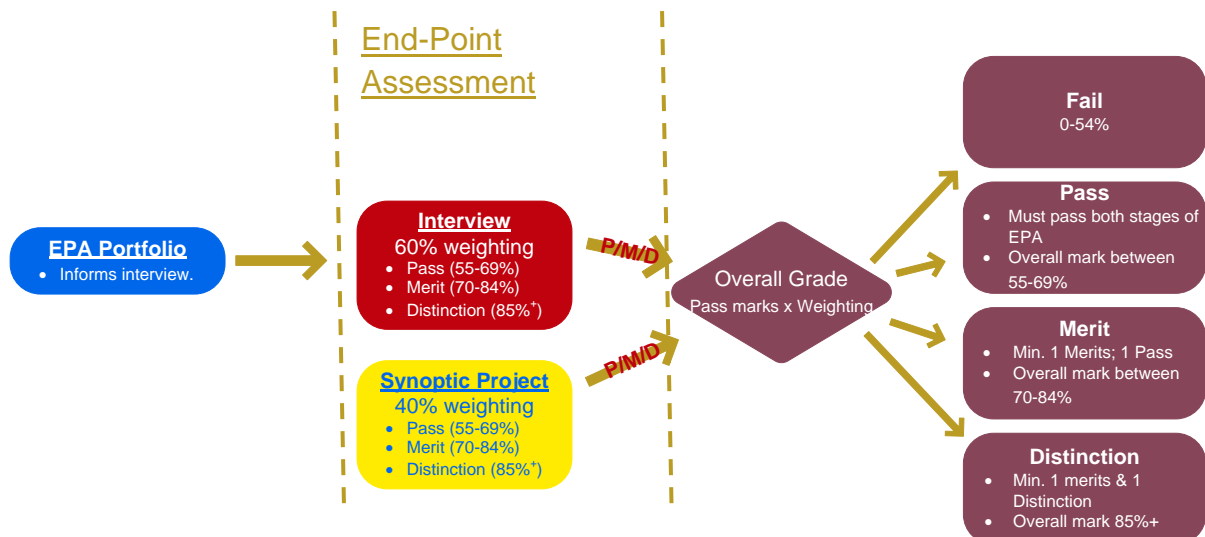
End-Point Assessment

EPA Portfolio
- Informs interview.

Interview
60% weighting
- Pass (55-69%)
- Merit (70-84%)
- Distinction (85%$^+$)

Synoptic Project
40% weighting
- Pass (55-69%)
- Merit (70-84%)
- Distinction (85%$^+$)

P/M/D

P/M/D

Overall Grade
Pass marks x Weighting

Fail
0-54%

Pass
- Must pass both stages of EPA
- Overall mark between 55-69%

Merit
- Min. 1 Merits; 1 Pass
- Overall mark between 70-84%

Distinction
- Min. 1 merits & 1 Distinction
- Overall mark 85%+